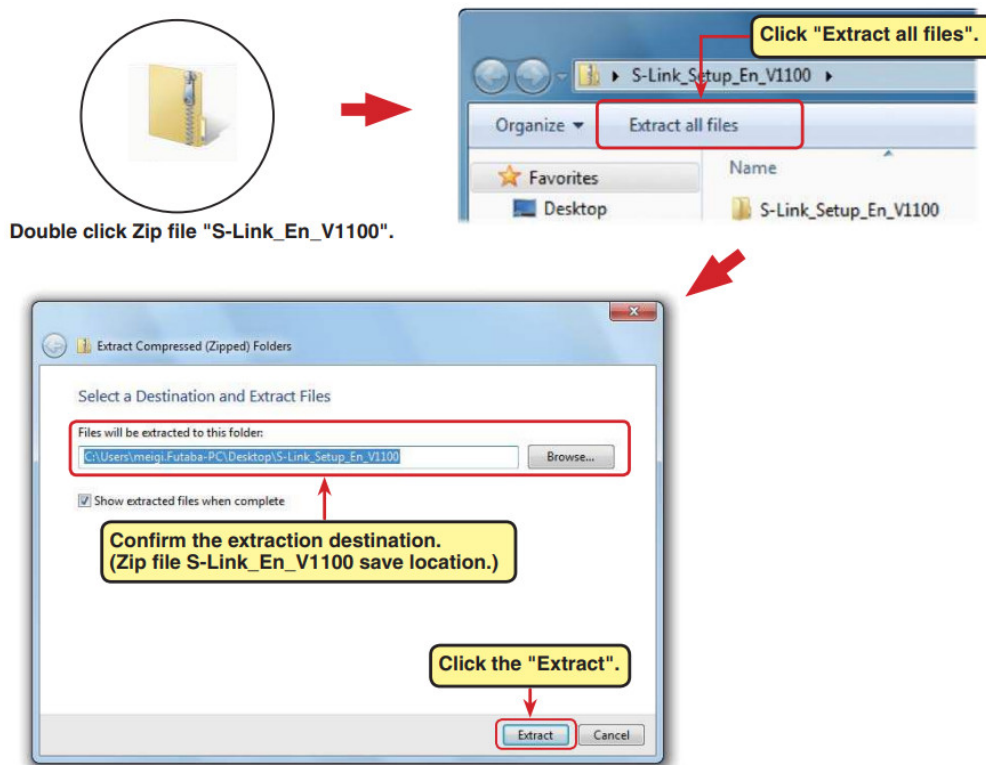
Double click Zip file "S-Link_En_V1100".

Click "Extract all files".

S-Link_Setup_En_V1100

Organize ▾ Extract all files

Favorites
Desktop

Name
S-Link_Setup_En_V1100

Extract Compressed (Zipped) Folders

Select a Destination and Extract Files

Files will be extracted to this folder:
C:\Users\meigi.Futaba-PC\Desktop\S-Link_Setup_En_V1100
Browse...

Show extracted files when complete

Confirm the extraction destination.
(Zip file S-Link_En_V1100 save location.)

Click the "Extract".

Extract Cancel